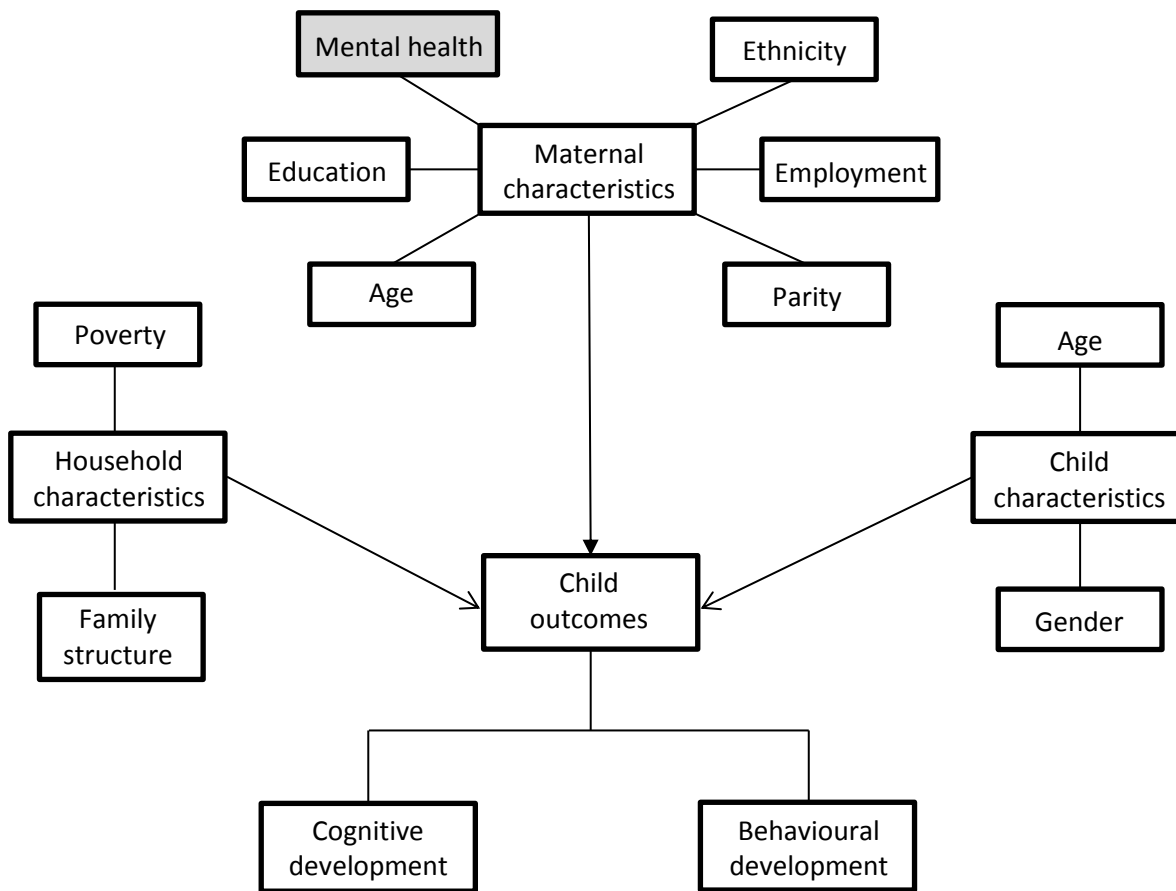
Mental health

Ethnicity

Education

Maternal characteristics

Employment

Age

Parity

Poverty

Age

Household characteristics

Child characteristics

Child outcomes

Family structure

Gender

Cognitive development

Behavioural development